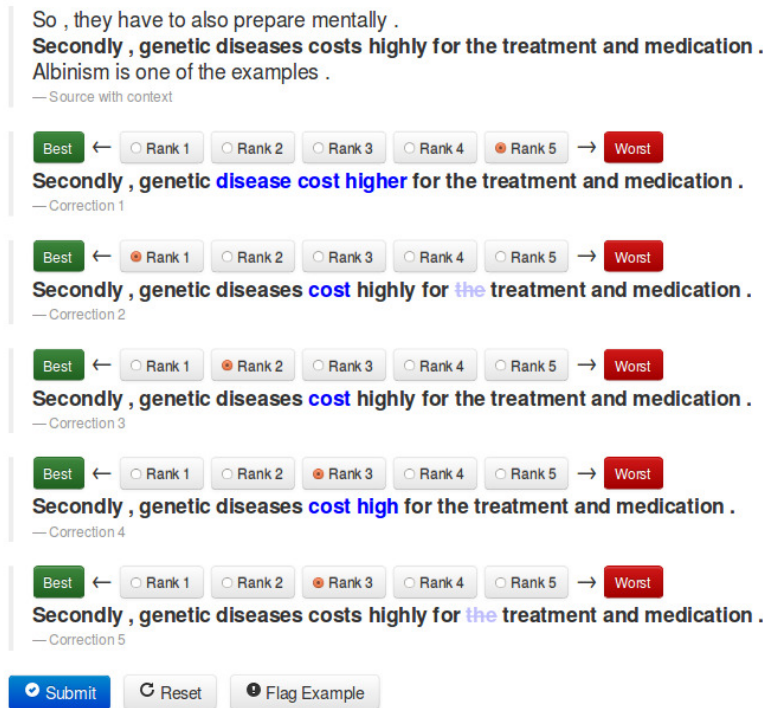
So , they have to also prepare mentally .
**Secondly , genetic diseases costs highly for the treatment and medication .**
Albinism is one of the examples .
— Source with context

Best ← ○ Rank 1 ○ Rank 2 ○ Rank 3 ○ Rank 4 ● Rank 5 → Worst
**Secondly , genetic disease cost higher for the treatment and medication .**
— Correction 1

Best ← ● Rank 1 ○ Rank 2 ○ Rank 3 ○ Rank 4 ○ Rank 5 → Worst
**Secondly , genetic diseases cost highly for ~~the~~ treatment and medication .**
— Correction 2

Best ← ○ Rank 1 ● Rank 2 ○ Rank 3 ○ Rank 4 ○ Rank 5 → Worst
**Secondly , genetic diseases cost highly for the treatment and medication .**
— Correction 3

Best ← ○ Rank 1 ○ Rank 2 ● Rank 3 ○ Rank 4 ○ Rank 5 → Worst
**Secondly , genetic diseases cost high for the treatment and medication .**
— Correction 4

Best ← ○ Rank 1 ○ Rank 2 ● Rank 3 ○ Rank 4 ○ Rank 5 → Worst
**Secondly , genetic diseases costs highly for ~~the~~ treatment and medication .**
— Correction 5

Submit Reset Flag Example